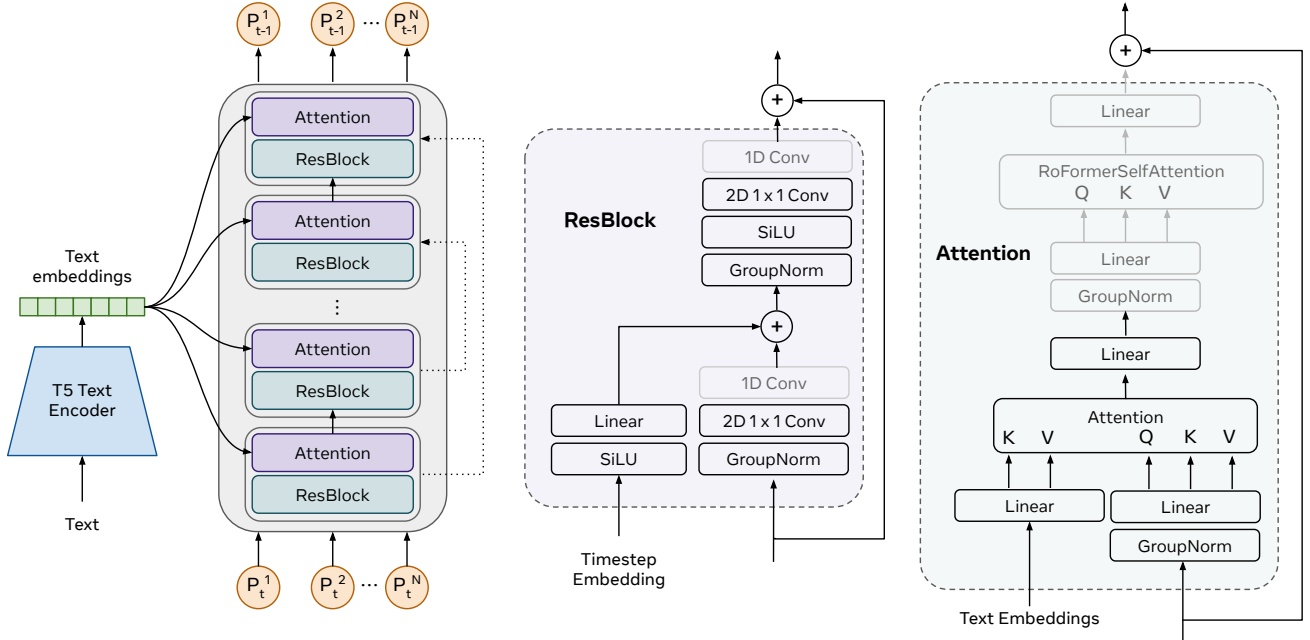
$P_{t-1}^1$ $P_{t-1}^2$ ··· $P_{t-1}^N$

Attention
ResBlock
Attention
ResBlock
⋮
Attention
ResBlock
Attention
ResBlock

$P_t^1$ $P_t^2$ ··· $P_t^N$

Text embeddings

T5 Text Encoder

Text

ResBlock

+
1D Conv
2D 1 x 1 Conv
SiLU
GroupNorm
+
1D Conv
2D 1 x 1 Conv
GroupNorm
Linear
SiLU

Timestep Embedding

Attention

+
Linear
RoFormerSelfAttention
Q K V
Linear
GroupNorm
Linear
Attention
K V Q K V
Linear
Linear
GroupNorm

Text Embeddings